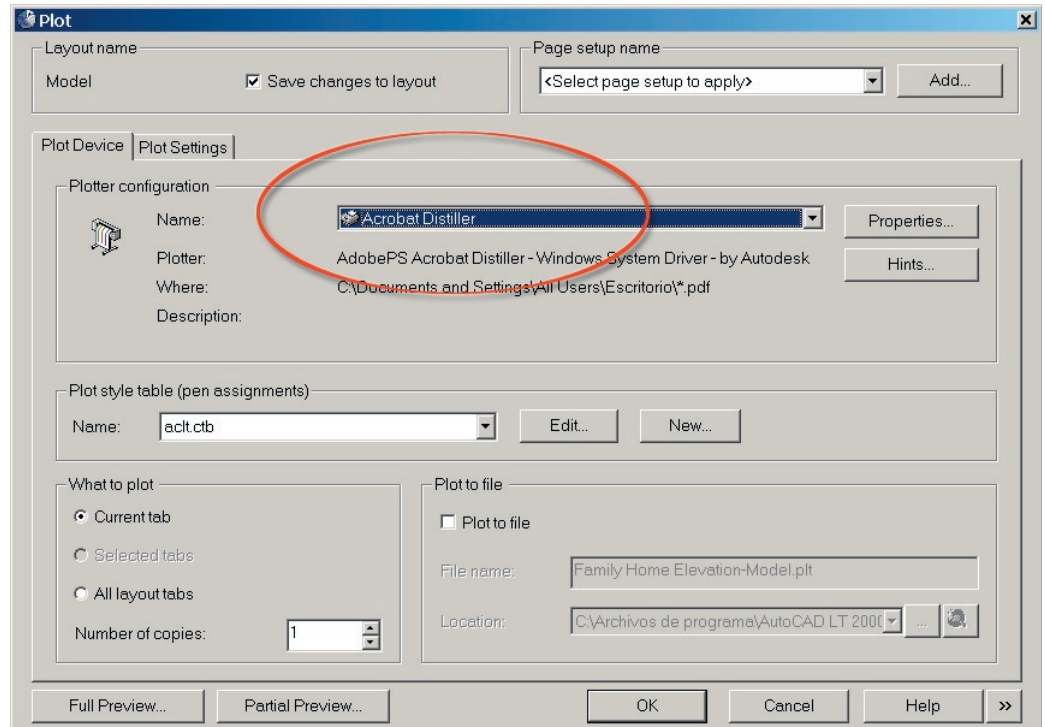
Plot

Layout name
Model
☑ Save changes to layout

Page setup name
<Select page setup to apply>
Add...

Plot Device | Plot Settings

Plotter configuration
Name: Acrobat Distiller
Properties...
Plotter: AdobePS Acrobat Distiller - Windows System Driver - by Autodesk
Hints...
Where: C:\Documents and Settings\All Users\Escritorio\*.pdf
Description:

Plot style table (pen assignments)
Name: aclt.ctb
Edit...
New...

What to plot
Current tab
Selected tabs
All layout tabs
Number of copies: 1

Plot to file
Plot to file
File name: Family Home Elevation-Model.plt
Location: C:\Archivos de programa\AutoCAD LT 200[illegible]
...

Full Preview...
Partial Preview...
OK
Cancel
Help
»